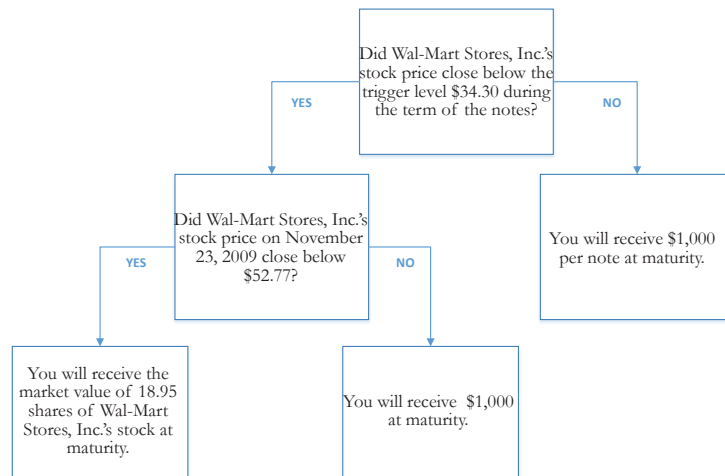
Did Wal-Mart Stores, Inc.'s stock price close below the trigger level $34.30 during the term of the notes?

YES

NO

Did Wal-Mart Stores, Inc.'s stock price on November 23, 2009 close below $52.77?

You will receive $1,000 per note at maturity.

YES

NO

You will receive the market value of 18.95 shares of Wal-Mart Stores, Inc.'s stock at maturity.

You will receive $1,000 at maturity.